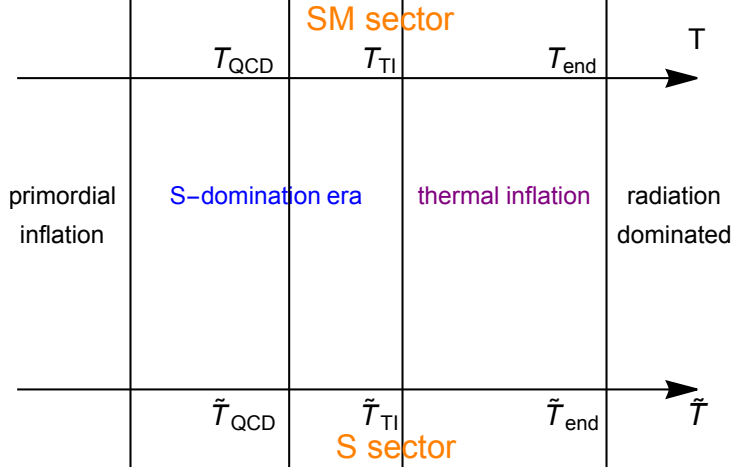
SM sector

$T_{\text{QCD}}$ $T_{\text{TI}}$ $T_{\text{end}}$ T

primordial inflation

S−domination era

thermal inflation

radiation dominated

$\tilde{T}_{\text{QCD}}$ $\tilde{T}_{\text{TI}}$ $\tilde{T}_{\text{end}}$ $\tilde{T}$

S sector